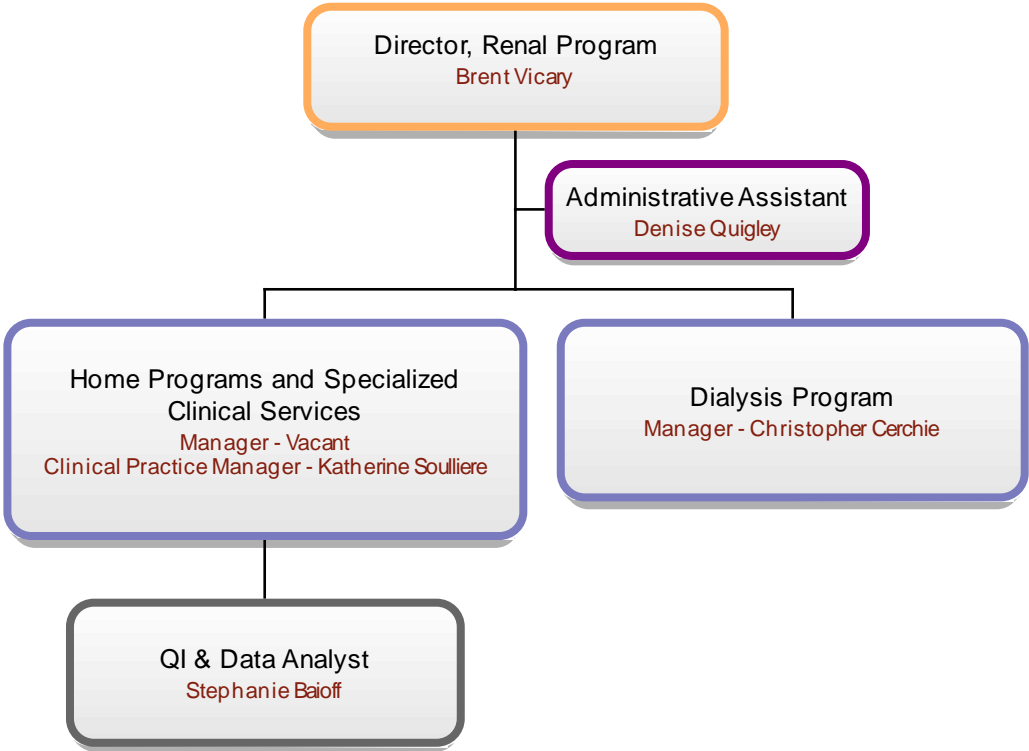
Director, Renal Program
Brent Vicary

Administrative Assistant
Denise Quigley

Home Programs and Specialized Clinical Services
Manager - Vacant
Clinical Practice Manager - Katherine Soulliere

Dialysis Program
Manager - Christopher Cerchie

QI & Data Analyst
Stephanie Baioff